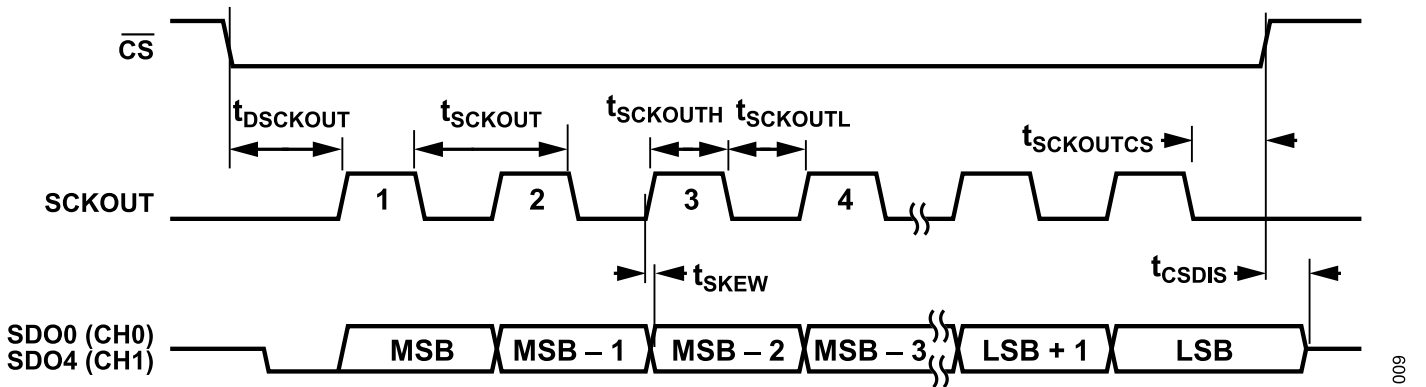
$\overline{CS}$

$t_{DSCKOUT}$

$t_{SCKOUT}$

$t_{SCKOUTH}$ $t_{SCKOUTL}$

$t_{SCKOUTCS}$

SCKOUT

1

2

3

4

$t_{SKEW}$

$t_{CSDIS}$

SDO0 (CH0)
SDO4 (CH1)

MSB

MSB – 1

MSB – 2

MSB – 3

LSB + 1

LSB

009